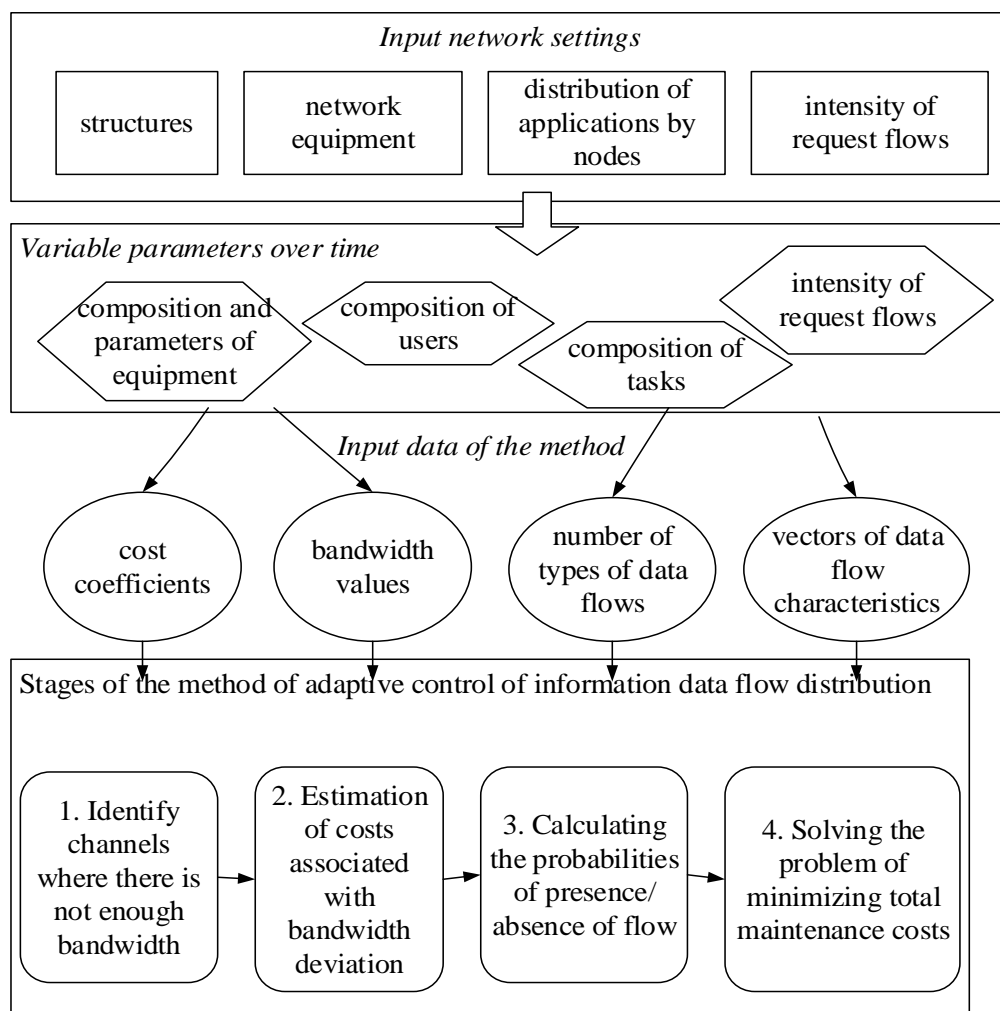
Input network settings

structures

network equipment

distribution of applications by nodes

intensity of request flows

Variable parameters over time

composition and parameters of equipment

composition of users

composition of tasks

intensity of request flows

Input data of the method

cost coefficients

bandwidth values

number of types of data flows

vectors of data flow characteristics

Stages of the method of adaptive control of information data flow distribution

1. Identify channels where there is not enough bandwidth

2. Estimation of costs associated with bandwidth deviation

3. Calculating the probabilities of presence/ absence of flow

4. Solving the problem of minimizing total maintenance costs